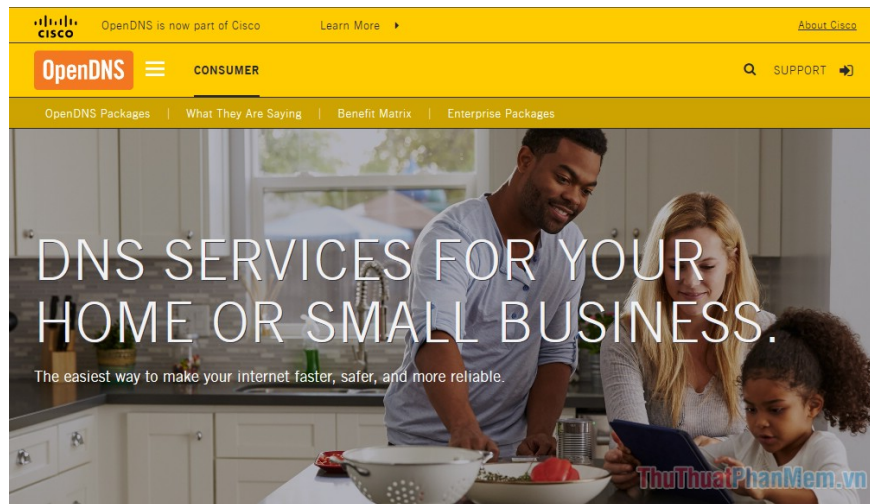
CISCO OpenDNS is now part of Cisco Learn More ▸ About Cisco

OpenDNS CONSUMER SUPPORT

OpenDNS Packages | What They Are Saying | Benefit Matrix | Enterprise Packages

DNS SERVICES FOR YOUR HOME OR SMALL BUSINESS.

The easiest way to make your internet faster, safer, and more reliable.

ThuThuatPhanMem.vn